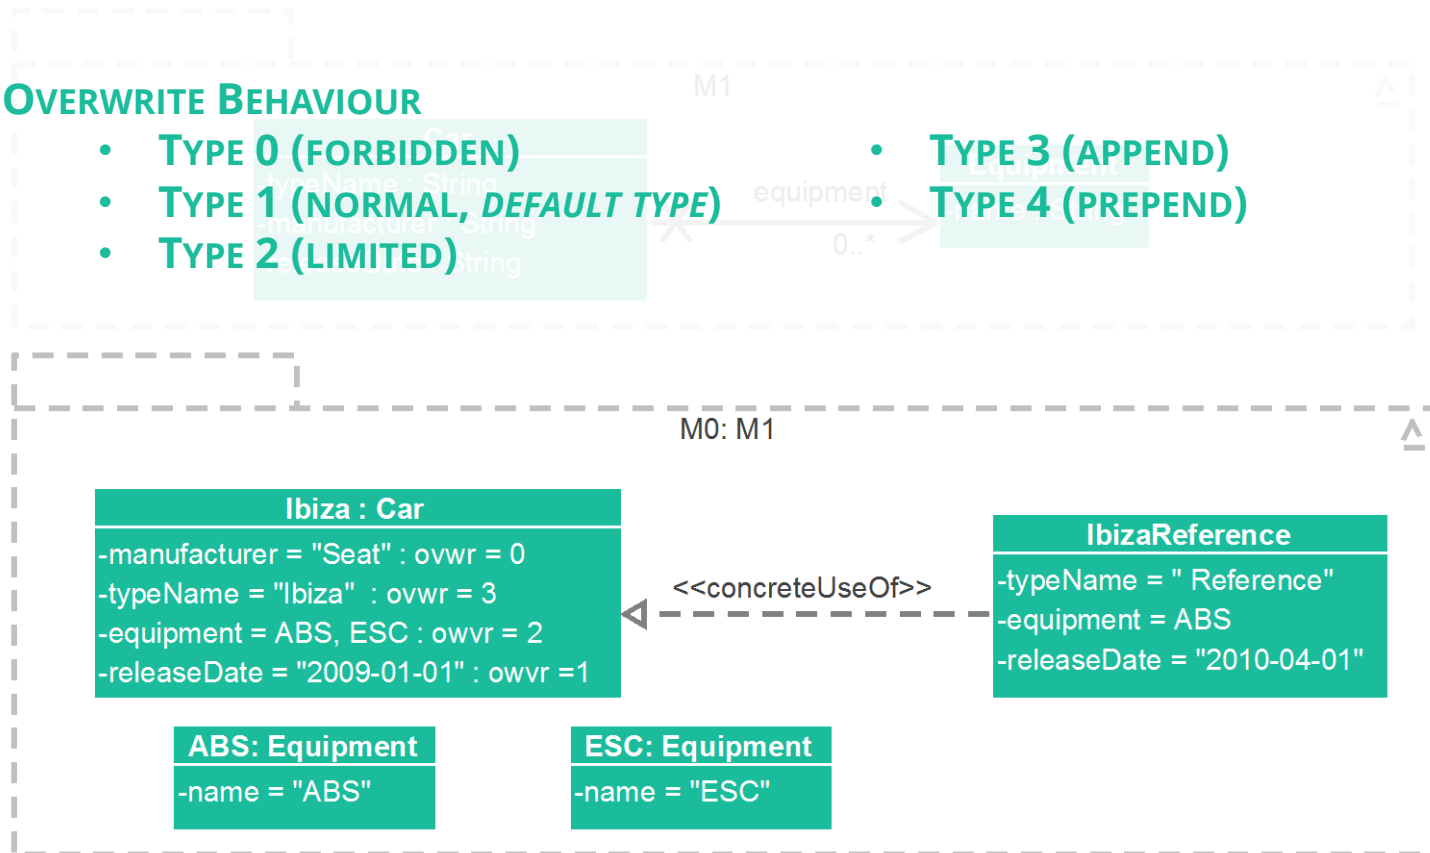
OVERWRITE BEHAVIOUR

- TYPE 0 (FORBIDDEN)
- TYPE 1 (NORMAL, *DEFAULT TYPE*)
- TYPE 2 (LIMITED)
- TYPE 3 (APPEND)
- TYPE 4 (PREPEND)

M1

equipment

0..*

M0: M1

| Ibiza : Car |
|---|
| -manufacturer = "Seat" : ovwr = 0 |
| -typeName = "Ibiza" : ovwr = 3 |
| -equipment = ABS, ESC : owvr = 2 |
| -releaseDate = "2009-01-01" : owvr =1 |

<<concreteUseOf>>

| IbizaReference |
|---|
| -typeName = " Reference" |
| -equipment = ABS |
| -releaseDate = "2010-04-01" |

| ABS: Equipment |
|---|
| -name = "ABS" |

| ESC: Equipment |
|---|
| -name = "ESC" |